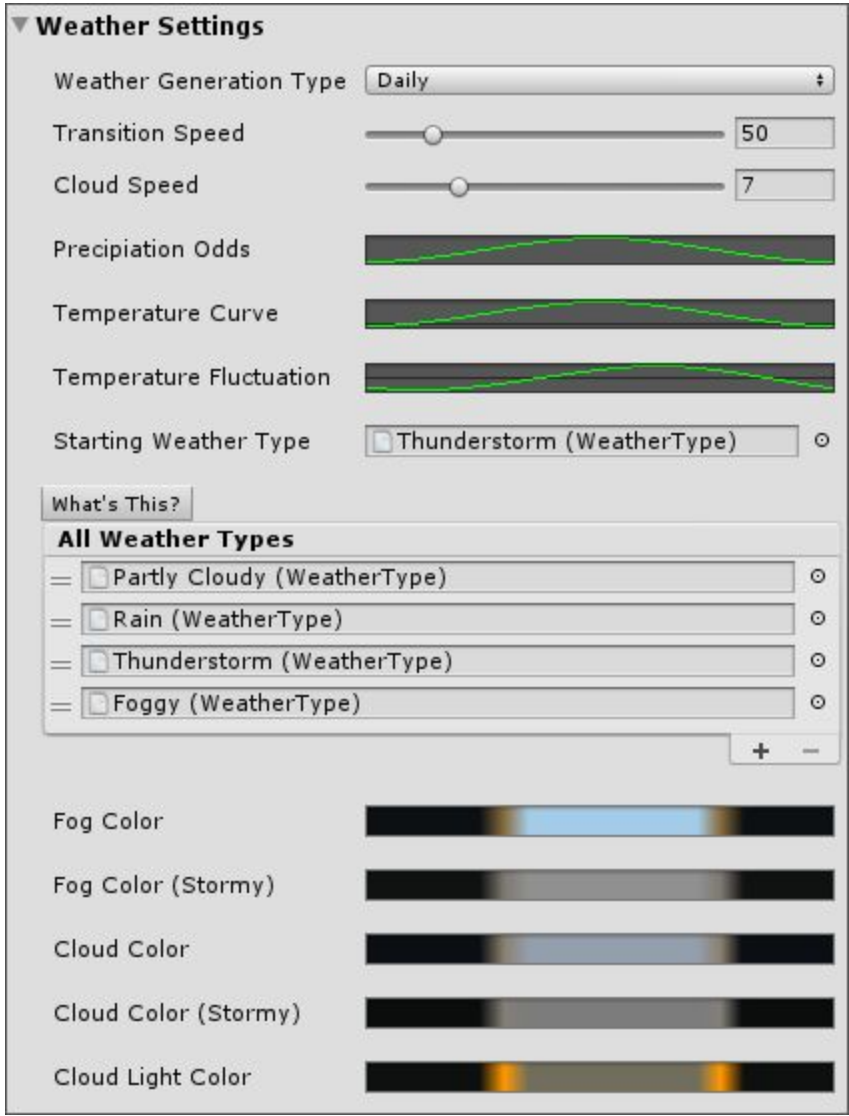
Weather Settings

Weather Generation Type | Daily

Transition Speed | 50

Cloud Speed | 7

Precipiation Odds

Temperature Curve

Temperature Fluctuation

Starting Weather Type | Thunderstorm (WeatherType)

What's This?

All Weather Types

Partly Cloudy (WeatherType)

Rain (WeatherType)

Thunderstorm (WeatherType)

Foggy (WeatherType)

+ −

Fog Color

Fog Color (Stormy)

Cloud Color

Cloud Color (Stormy)

Cloud Light Color